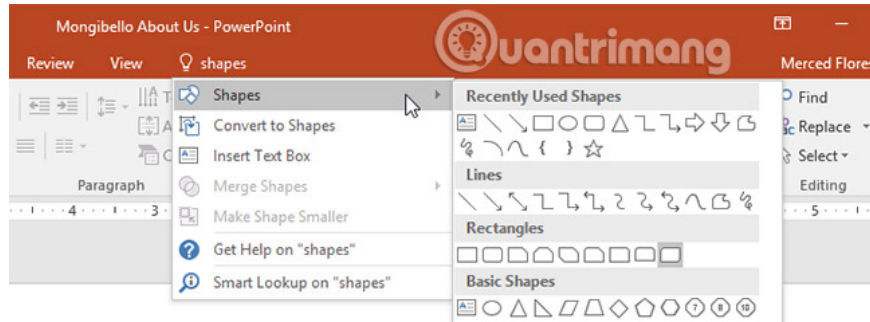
Mongibello About Us - PowerPoint

Quantrimang

Merced Flores

Review View shapes

Shapes

Convert to Shapes

Insert Text Box

Merge Shapes

Make Smaller Shape

Get Help on "shapes"

Smart Lookup on "shapes"

Recently Used Shapes

Lines

Rectangles

Basic Shapes

Find

Replace

Select

Editing

Paragraph

4 3 5